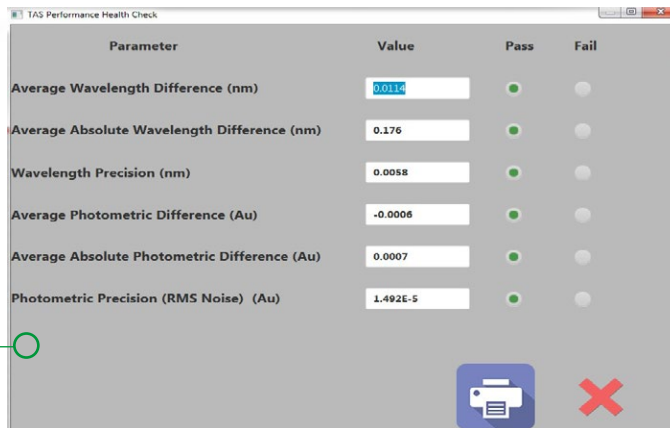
TAS Performance Health Check

| Parameter | Value | Pass | Fail |
|---|---|---|---|
| Average Wavelength Difference (nm) | 0.0114 | | |
| Average Absolute Wavelength Difference (nm) | 0.176 | | |
| Wavelength Precision (nm) | 0.0058 | | |
| Average Photometric Difference (Au) | -0.0006 | | |
| Average Absolute Photometric Difference (Au) | 0.0007 | | |
| Photometric Precision (RMS Noise) (Au) | 1.492E-5 | | |